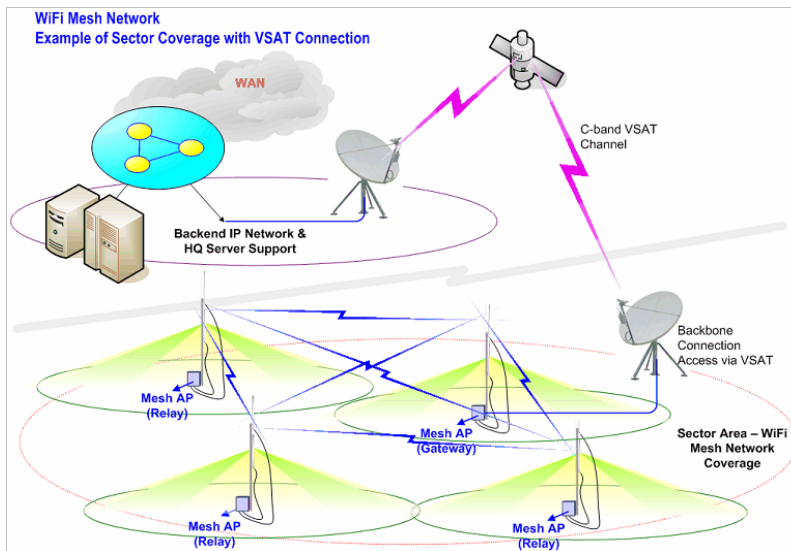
WiFi Mesh Network
Example of Sector Coverage with VSAT Connection

WAN

C-band VSAT Channel

Backend IP Network & HQ Server Support

Backbone Connection Access via VSAT

Mesh AP (Relay)

Mesh AP (Gateway)

Sector Area – WiFi Mesh Network Coverage

Mesh AP (Relay)

Mesh AP (Relay)